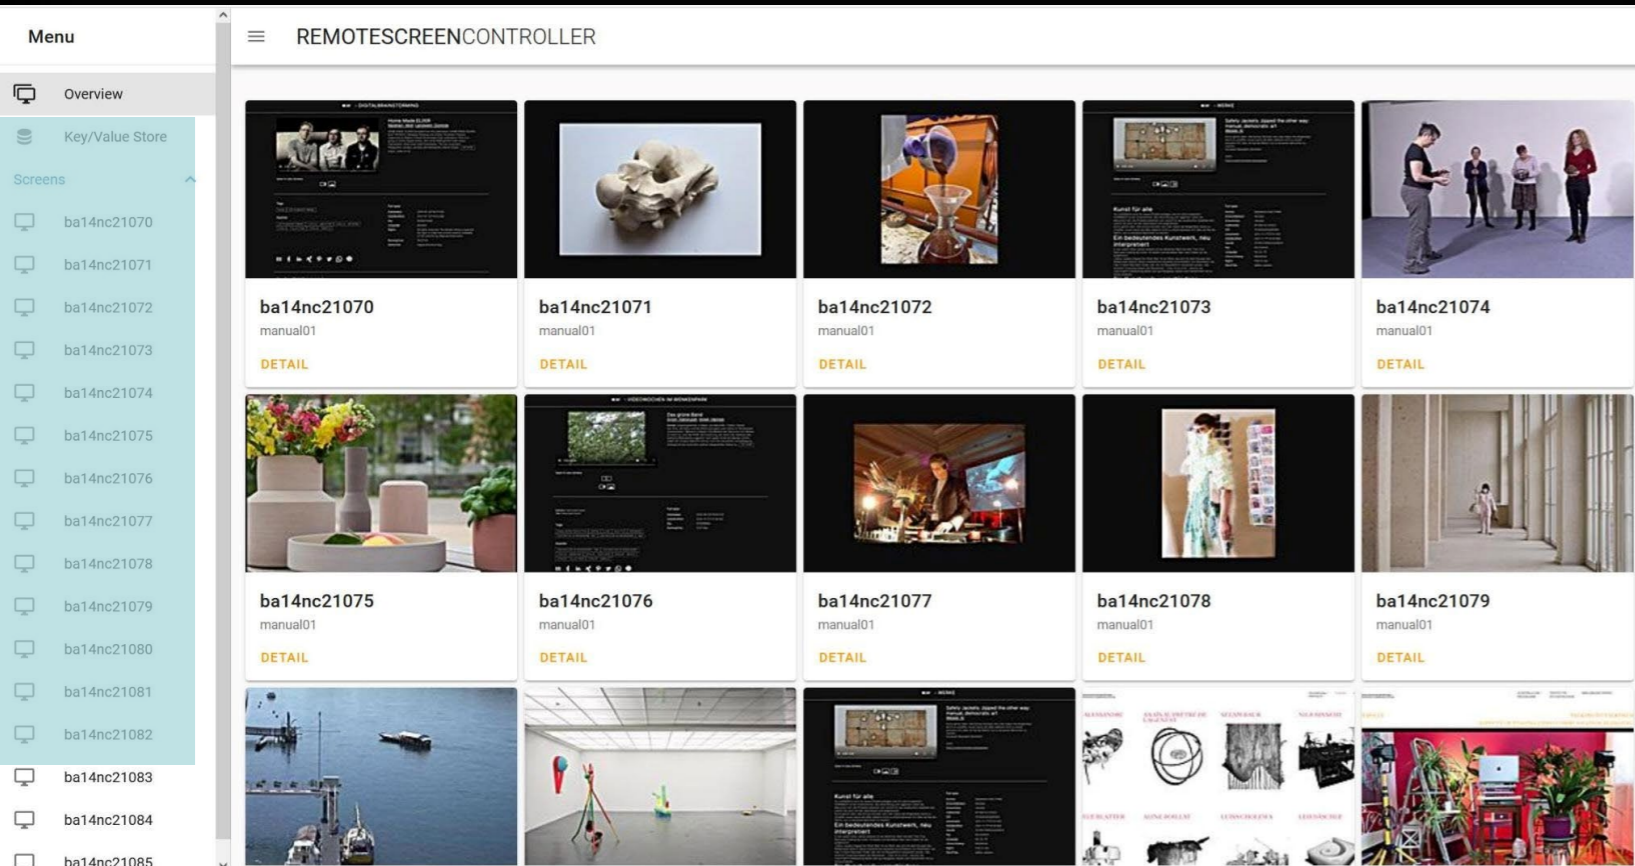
Menu

Overview

Key/Value Store

Screens

ba14nc21070

ba14nc21071

ba14nc21072

ba14nc21073

ba14nc21074

ba14nc21075

ba14nc21076

ba14nc21077

ba14nc21078

ba14nc21079

ba14nc21080

ba14nc21081

ba14nc21082

ba14nc21083

ba14nc21084

ba14nc21085

REMOTESCREENCONTROLLER

ba14nc21070
manual01
DETAIL

ba14nc21071
manual01
DETAIL

ba14nc21072
manual01
DETAIL

ba14nc21073
manual01
DETAIL

ba14nc21074
manual01
DETAIL

ba14nc21075
manual01
DETAIL

ba14nc21076
manual01
DETAIL

ba14nc21077
manual01
DETAIL

ba14nc21078
manual01
DETAIL

ba14nc21079
manual01
DETAIL